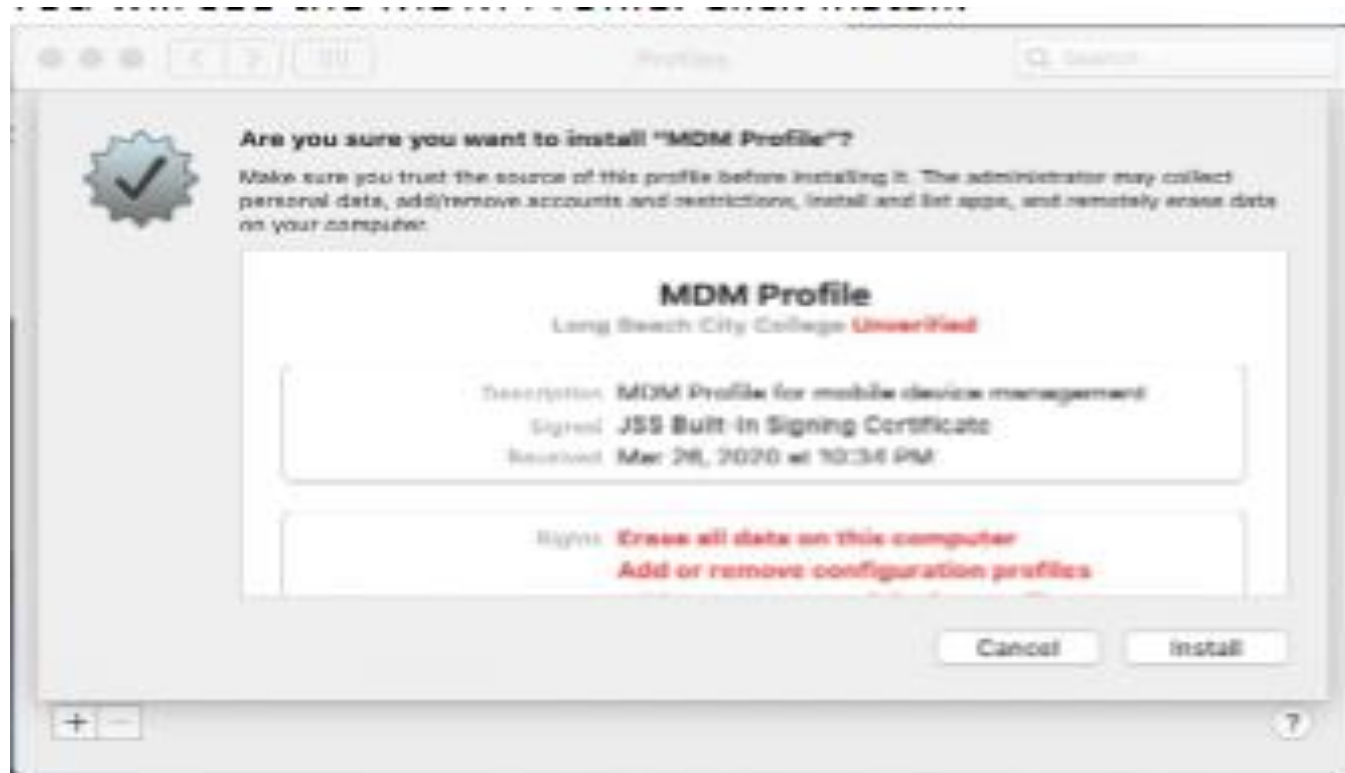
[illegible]

Profiles

Search

Are you sure you want to install "MDM Profile"?

Make sure you trust the source of this profile before installing it. The administrator may collect personal data, add/remove accounts and restrictions, install and list apps, and remotely erase data on your computer.

MDM Profile

Long Beach City College Unverified

Description MDM Profile for mobile device management
Signed JSS Built-In Signing Certificate
Received Mar 26, 2020 at 10:34 PM

Rights Erase all data on this computer
Add or remove configuration profiles
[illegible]

Cancel Install

+ −

?